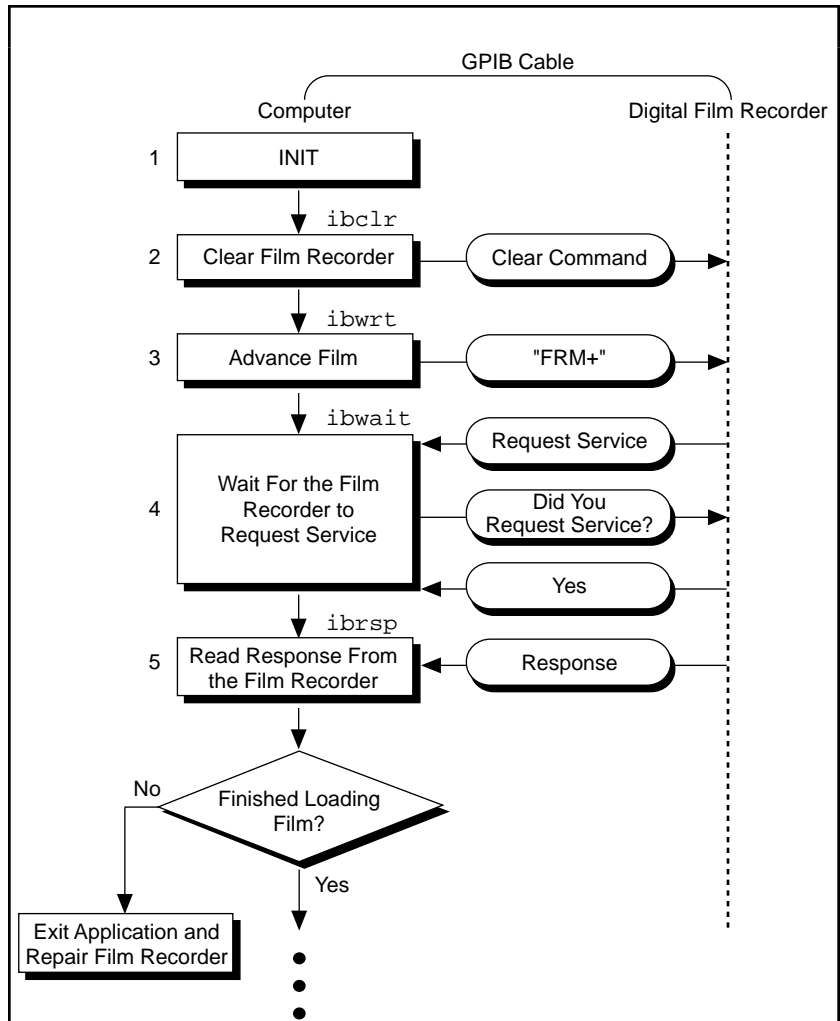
GPIB Cable

Computer

Digital Film Recorder

1 INIT

ibclr

2 Clear Film Recorder

Clear Command

ibwrt

3 Advance Film

"FRM+"

ibwait

Request Service

4 Wait For the Film Recorder to Request Service

Did You Request Service?

Yes

ibrsp

5 Read Response From the Film Recorder

Response

No

Finished Loading Film?

Yes

Exit Application and Repair Film Recorder